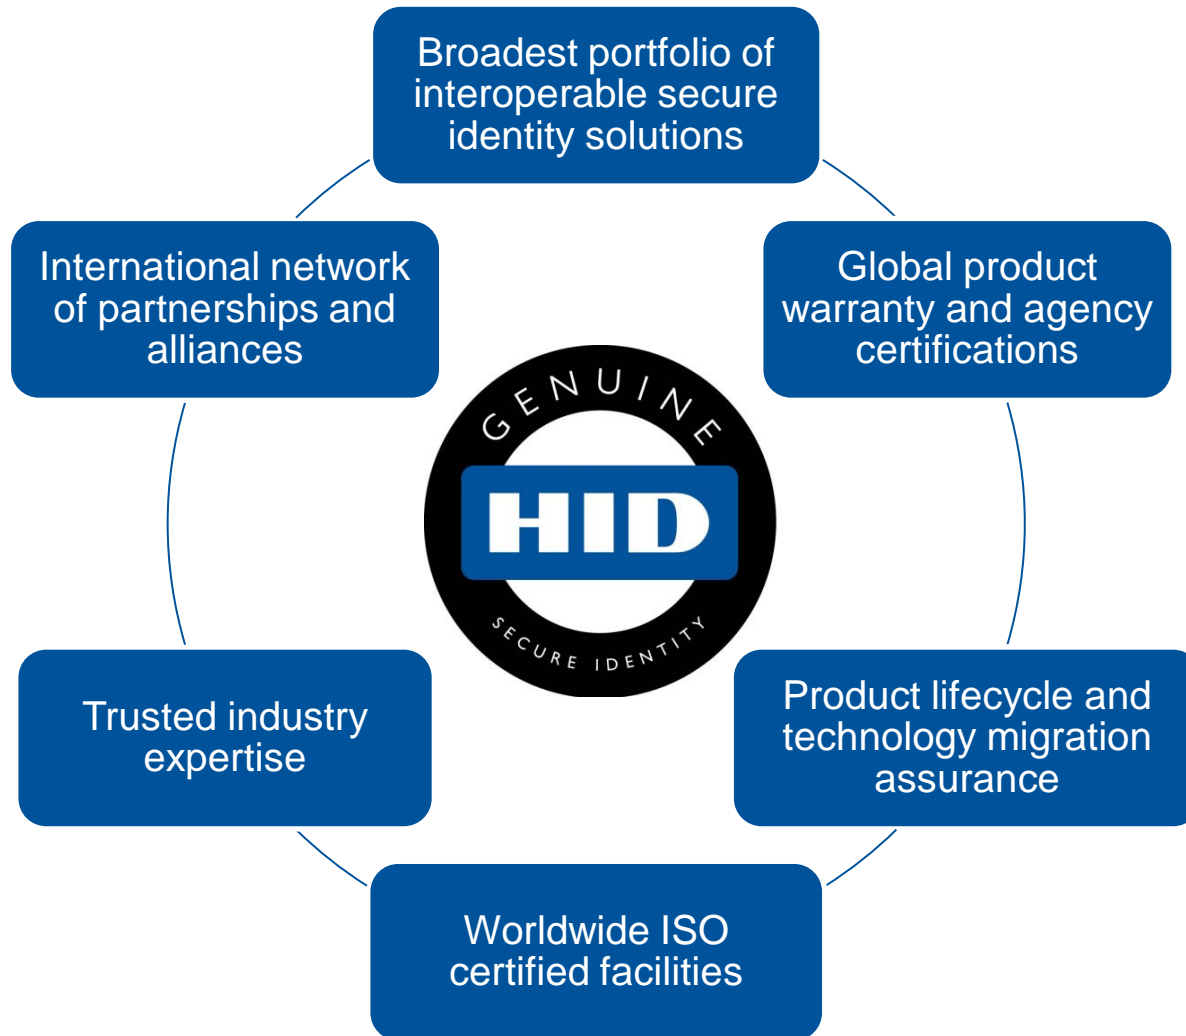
Broadest portfolio of interoperable secure identity solutions

Global product warranty and agency certifications

Product lifecycle and technology migration assurance

Worldwide ISO certified facilities

Trusted industry expertise

International network of partnerships and alliances

GENUINE

HID

SECURE IDENTITY